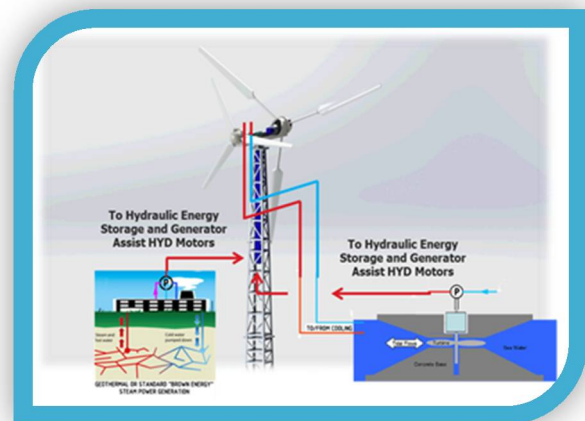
To Hydraulic Energy Storage and Generator Assist HYD Motors

To Hydraulic Energy Storage and Generator Assist HYD Motors

P

P

Steam and hot water

Cold water pumped down

GEOTHERMAL OR STANDARD "BROWN ENERGY" STEAM POWER GENERATION

TO/FROM COOLING

Turbine

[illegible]

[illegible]

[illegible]